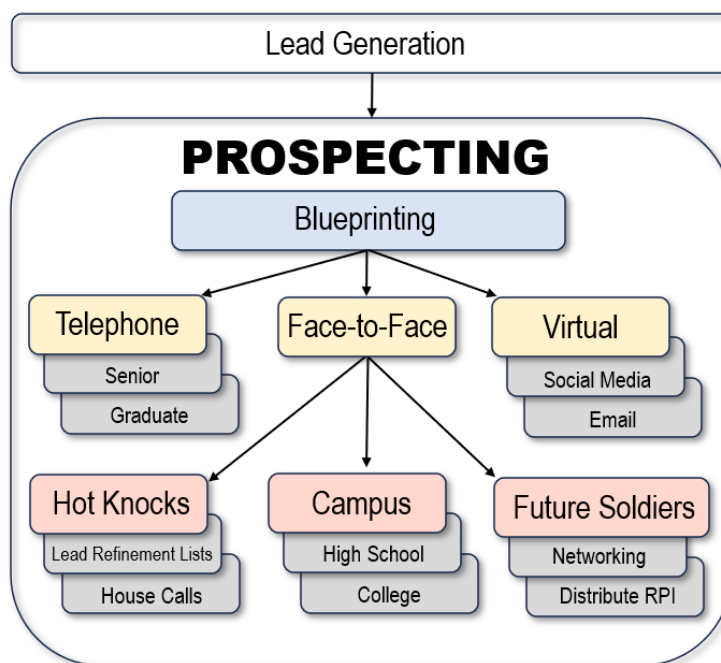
Lead Generation

PROSPECTING

Blueprinting

Telephone
Senior
Graduate

Face-to-Face

Virtual
Social Media
Email

Hot Knocks
Lead Refinement Lists
House Calls

Campus
High School
College

Future Soldiers
Networking
Distribute RPI